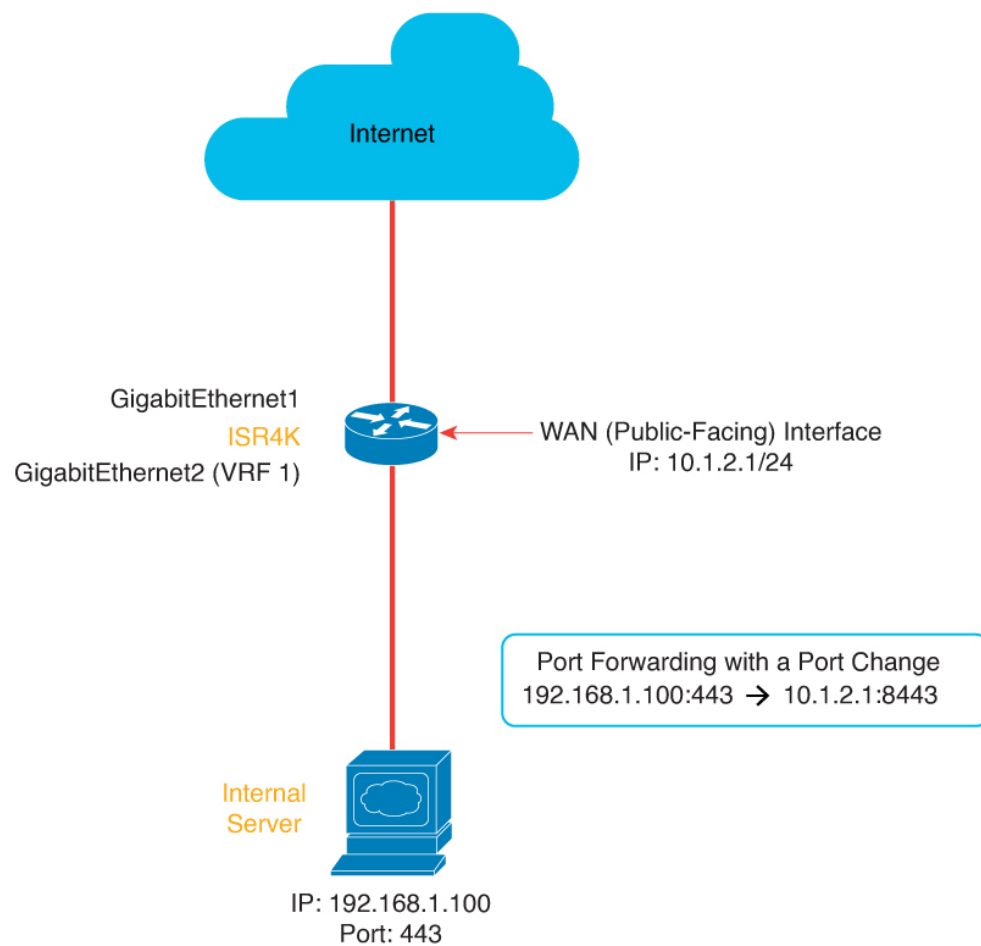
Internet

GigabitEthernet1
ISR4K
GigabitEthernet2 (VRF 1)

WAN (Public-Facing) Interface
IP: 10.1.2.1/24

Port Forwarding with a Port Change
192.168.1.100:443 → 10.1.2.1:8443

Internal Server

IP: 192.168.1.100
Port: 443